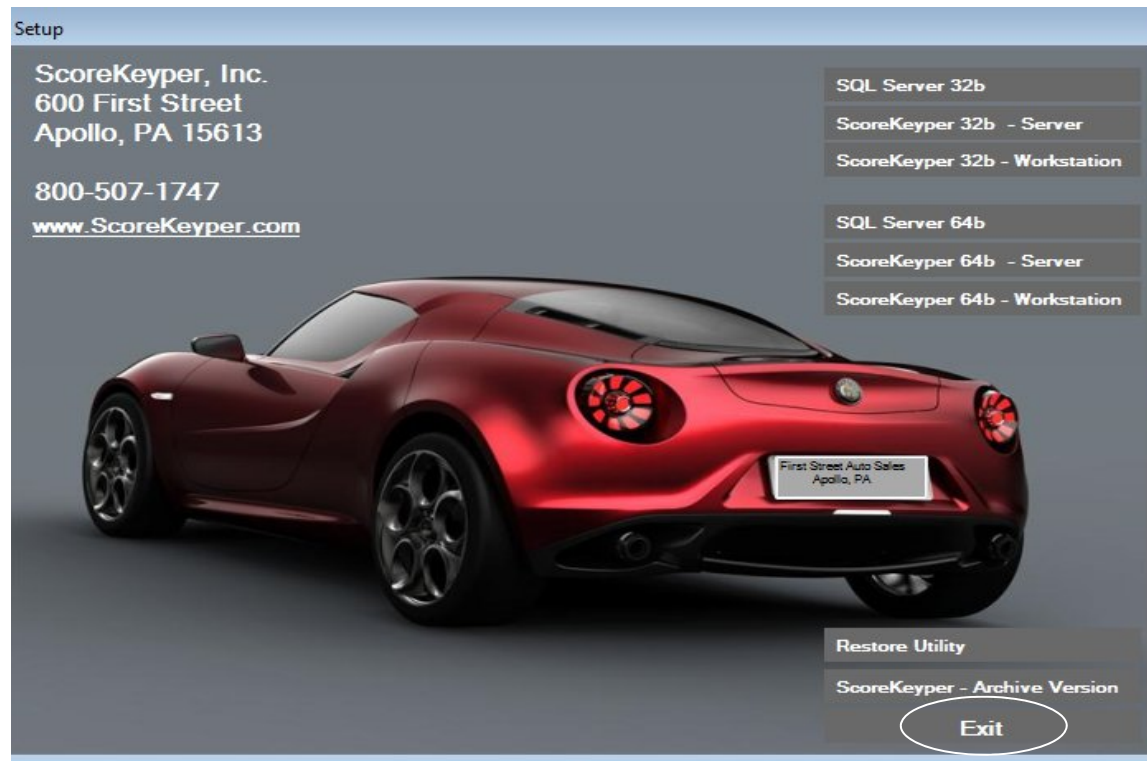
Setup

ScoreKeyper, Inc.
600 First Street
Apollo, PA 15613

800-507-1747
www.ScoreKeyper.com

SQL Server 32b
ScoreKeyper 32b - Server
ScoreKeyper 32b - Workstation

SQL Server 64b
ScoreKeyper 64b - Server
ScoreKeyper 64b - Workstation

First Street Auto Sales
Apollo, PA

Restore Utility
ScoreKeyper - Archive Version
Exit